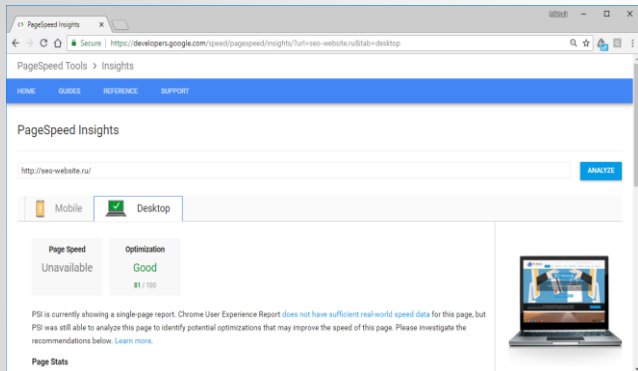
PageSpeed Insights ×

Secure | https://developers.google.com/speed/pagespeed/insights/?url=seo-website.ru&tab=desktop

PageSpeed Tools > Insights

HOME GUIDES REFERENCE SUPPORT

PageSpeed Insights

http://seo-website.ru/

ANALYZE

Mobile Desktop

Page Speed
Unavailable

Optimization
Good
81 / 100

PSI is currently showing a single-page report. Chrome User Experience Report does not have sufficient real-world speed data for this page, but PSI was still able to analyze this page to identify potential optimizations that may improve the speed of this page. Please investigate the recommendations below. Learn more.

Page Stats